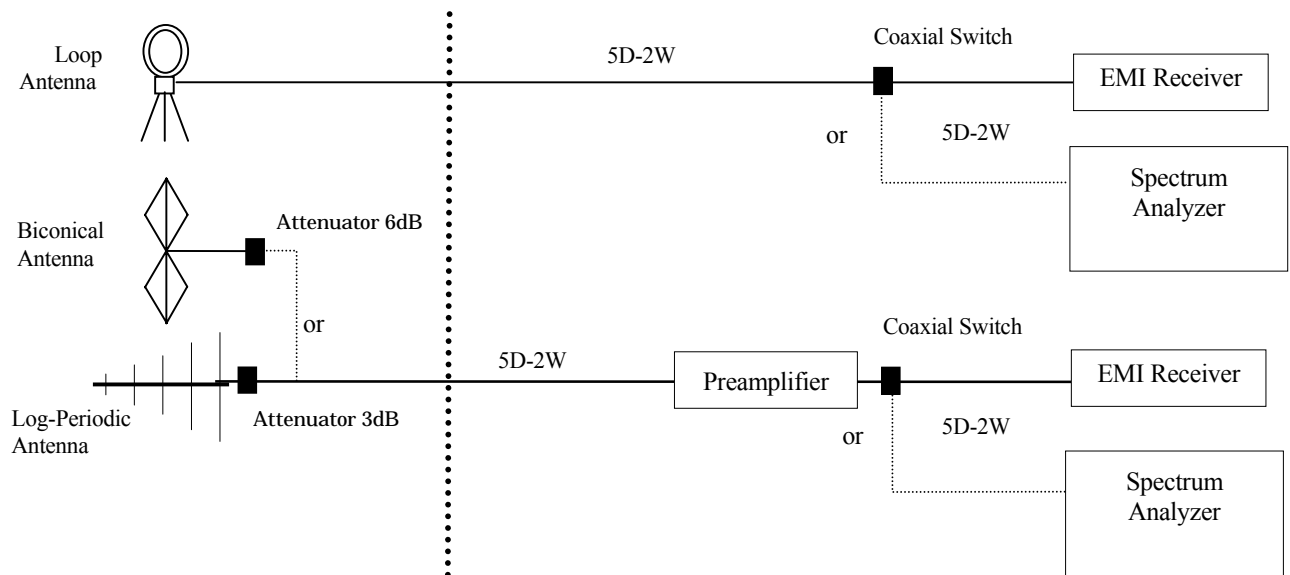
Loop Antenna

5D-2W

Coaxial Switch

EMI Receiver

or

5D-2W

Spectrum Analyzer

Biconical Antenna

Attenuator 6dB

or

Coaxial Switch

5D-2W

Preamplifier

EMI Receiver

Log-Periodic Antenna

Attenuator 3dB

or

5D-2W

Spectrum Analyzer